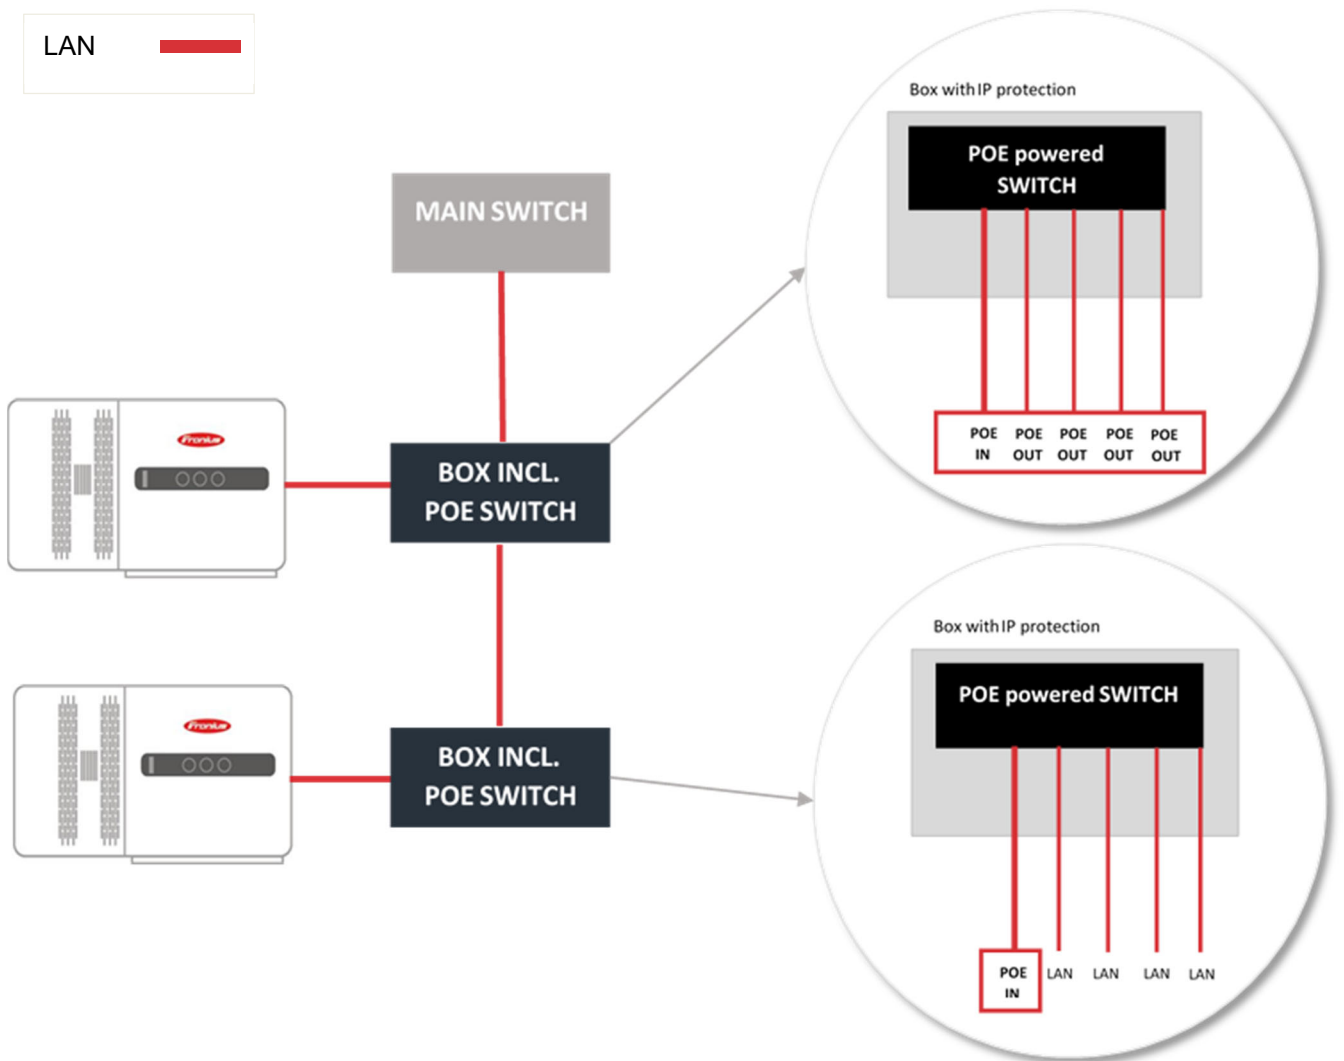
LAN

MAIN SWITCH

Fronius

BOX INCL. POE SWITCH

Fronius

BOX INCL. POE SWITCH

Box with IP protection

POE powered SWITCH

POE IN POE OUT POE OUT POE OUT POE OUT

Box with IP protection

POE powered SWITCH

POE IN LAN LAN LAN LAN